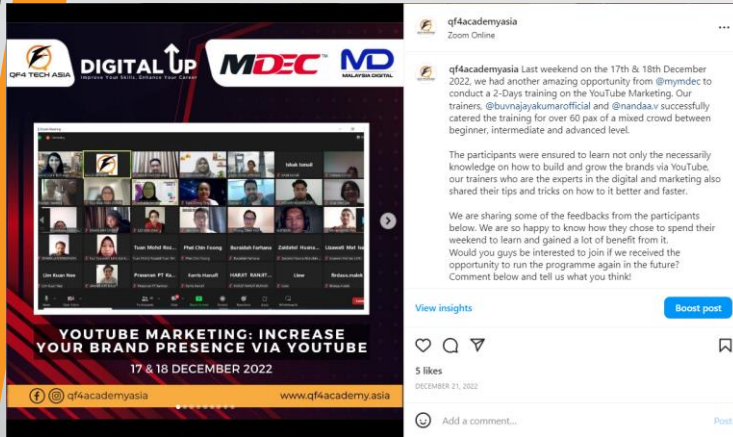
QF4 TECH ASIA

DIGITAL UP
Improve Your Skills, Enhance Your Career

MDEC

MD
MALAYSIA DIGITAL

Ishak Ismail

Tuan Mohd Ros

Phei Chin Foong

Buraidah Farliana

Zaidatul Husna

Lin Kuan Nee

Prasanna PT Ka

Farris Haruff

HABIB RANJIT

Lina

firdaus.mokh

YOUTUBE MARKETING: INCREASE YOUR BRAND PRESENCE VIA YOUTUBE

17 & 18 DECEMBER 2022

@qf4academyasia

www.qf4academy.asia

qf4academyasia
Zoom Online

qf4academyasia Last weekend on the 17th & 18th December 2022, we had another amazing opportunity from @mymdec to conduct a 2-Days training on the YouTube Marketing. Our trainers, @buvnajayakumarofficial and @nandaa.v successfully catered the training for over 60 pax of a mixed crowd between beginner, intermediate and advanced level.

The participants were ensured to learn not only the necessarily knowledge on how to build and grow the brands via YouTube, our trainers who are the experts in the digital and marketing also shared their tips and tricks on how to it better and faster.

We are sharing some of the feedbacks from the participants below. We are so happy to know how they chose to spend their weekend to learn and gained a lot of benefit from it.
Would you guys be interested to join if we received the opportunity to run the programme again in the future? Comment below and tell us what you think!

View insights

Boost post

5 likes

DECEMBER 21, 2022

Add a comment...

Post